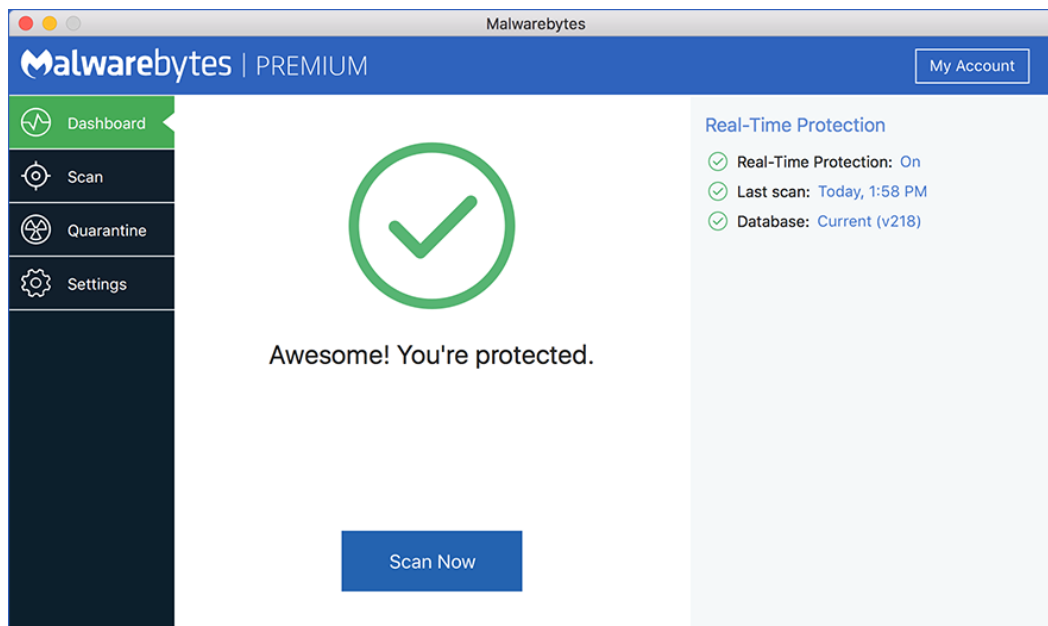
Malwarebytes

Malwarebytes | PREMIUM

My Account

Dashboard

Scan

Quarantine

Settings

Awesome! You're protected.

Scan Now

Real-Time Protection

Real-Time Protection: On

Last scan: Today, 1:58 PM

Database: Current (v218)